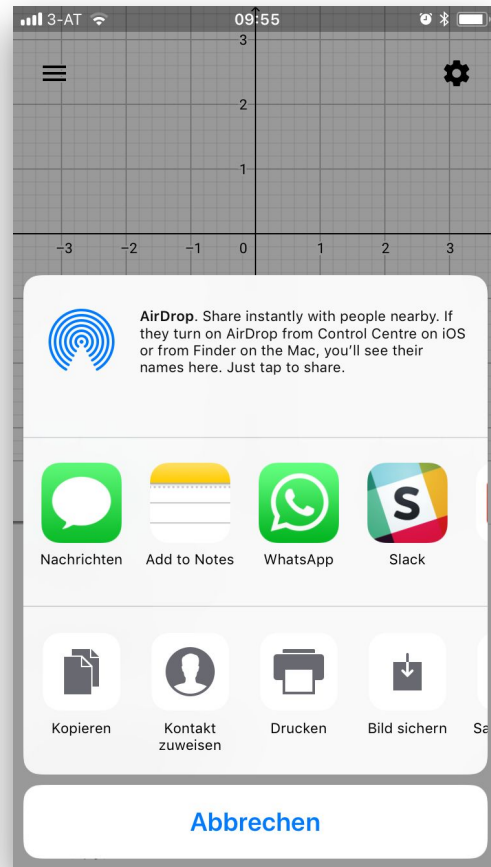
3-AT 09:55

3
2
1
−3 −2 −1 0 1 2 3

**AirDrop**. Share instantly with people nearby. If they turn on AirDrop from Control Centre on iOS or from Finder on the Mac, you'll see their names here. Just tap to share.

Nachrichten
Add to Notes
WhatsApp
Slack

Kopieren
Kontakt zuweisen
Drucken
Bild sichern
Sa

Abbrechen